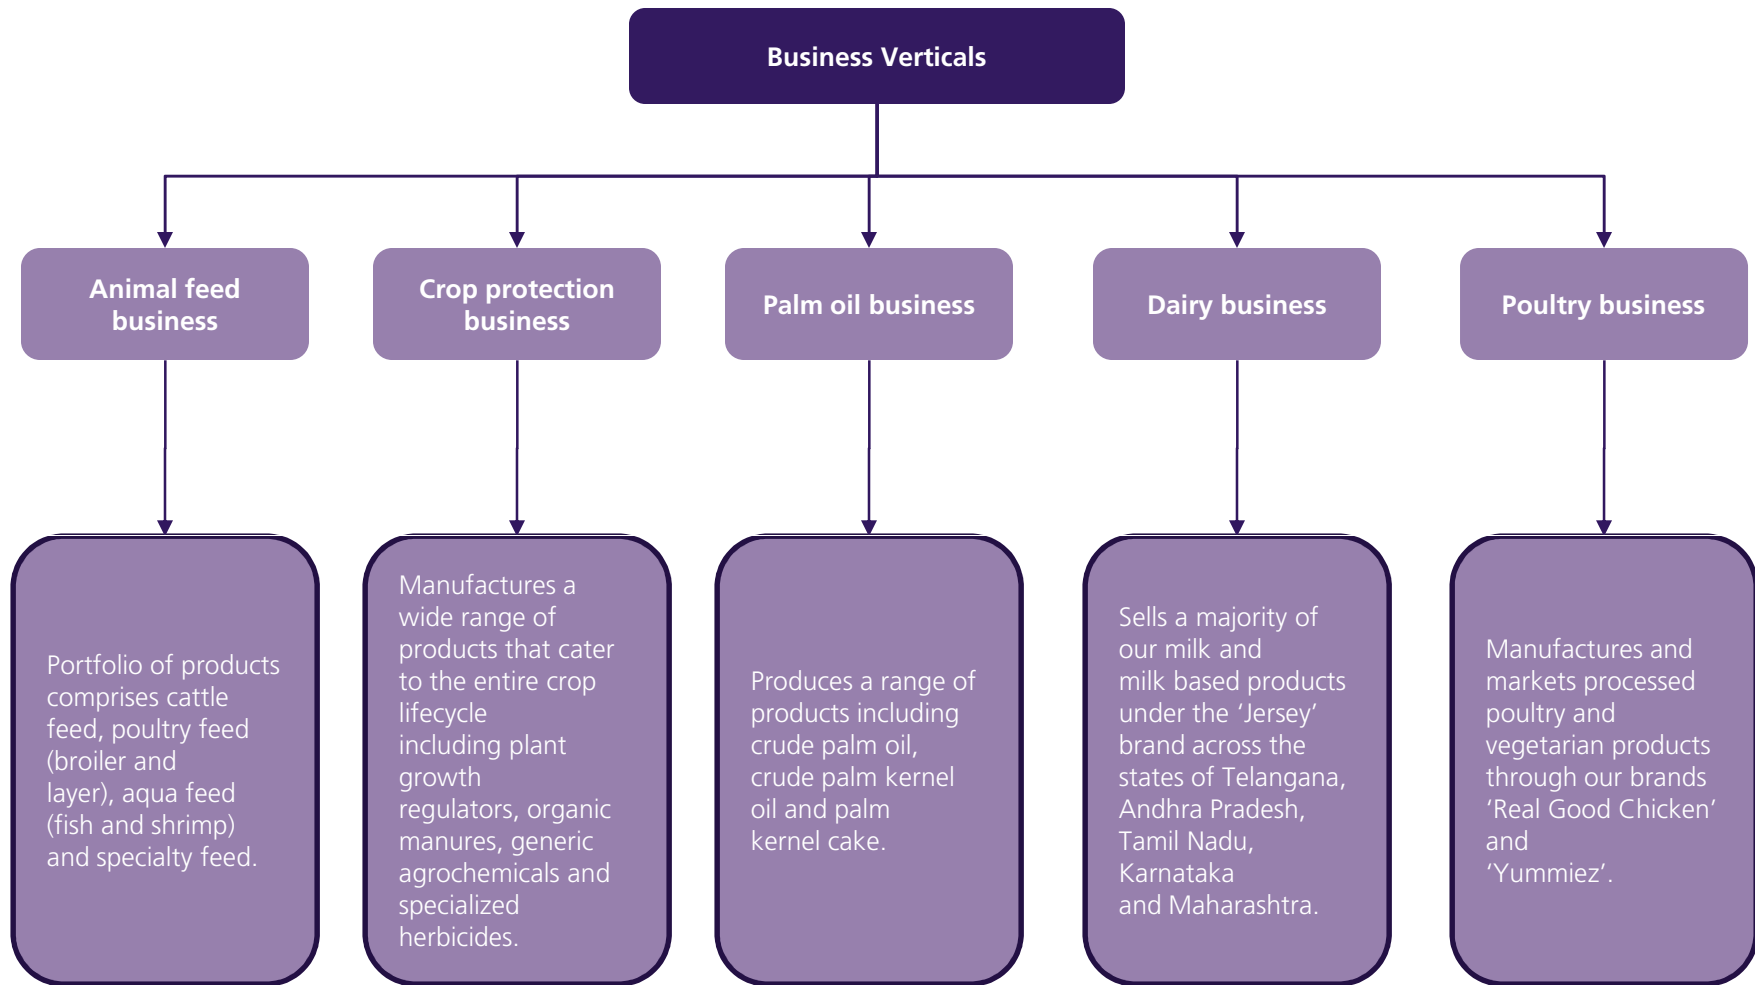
Business Verticals

Animal feed business

Crop protection business

Palm oil business

Dairy business

Poultry business

Portfolio of products comprises cattle feed, poultry feed (broiler and layer), aqua feed (fish and shrimp) and specialty feed.

Manufactures a wide range of products that cater to the entire crop lifecycle including plant growth regulators, organic manures, generic agrochemicals and specialized herbicides.

Produces a range of products including crude palm oil, crude palm kernel oil and palm kernel cake.

Sells a majority of our milk and milk based products under the 'Jersey' brand across the states of Telangana, Andhra Pradesh, Tamil Nadu, Karnataka and Maharashtra.

Manufactures and markets processed poultry and vegetarian products through our brands 'Real Good Chicken' and 'Yummiez'.